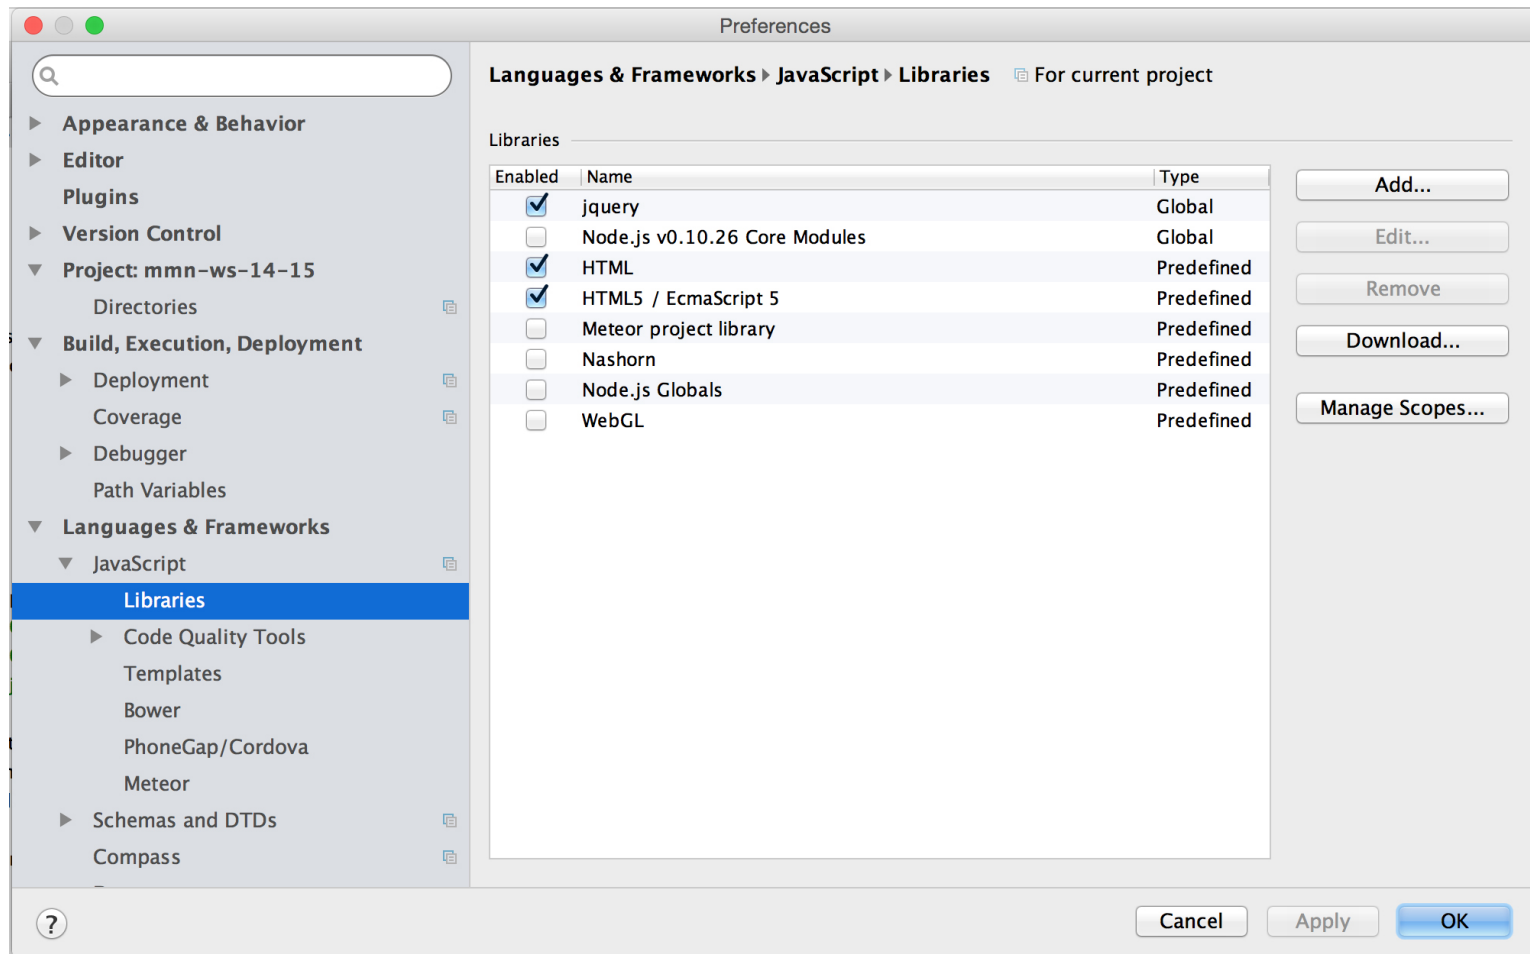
Preferences

Appearance & Behavior
Editor
Plugins
Version Control
Project: mmn-ws-14-15
Directories
Build, Execution, Deployment
Deployment
Coverage
Debugger
Path Variables
Languages & Frameworks
JavaScript
Libraries
Code Quality Tools
Templates
Bower
PhoneGap/Cordova
Meteor
Schemas and DTDs
Compass

Languages & Frameworks ▸ JavaScript ▸ Libraries  For current project

Libraries

| Enabled | Name | Type |
|---|---|---|
| ☑ | jquery | Global |
| ☐ | Node.js v0.10.26 Core Modules | Global |
| ☑ | HTML | Predefined |
| ☑ | HTML5 / EcmaScript 5 | Predefined |
| ☐ | Meteor project library | Predefined |
| ☐ | Nashorn | Predefined |
| ☐ | Node.js Globals | Predefined |
| ☐ | WebGL | Predefined |

Add...
Edit...
Remove
Download...
Manage Scopes...

?
Cancel
Apply
OK